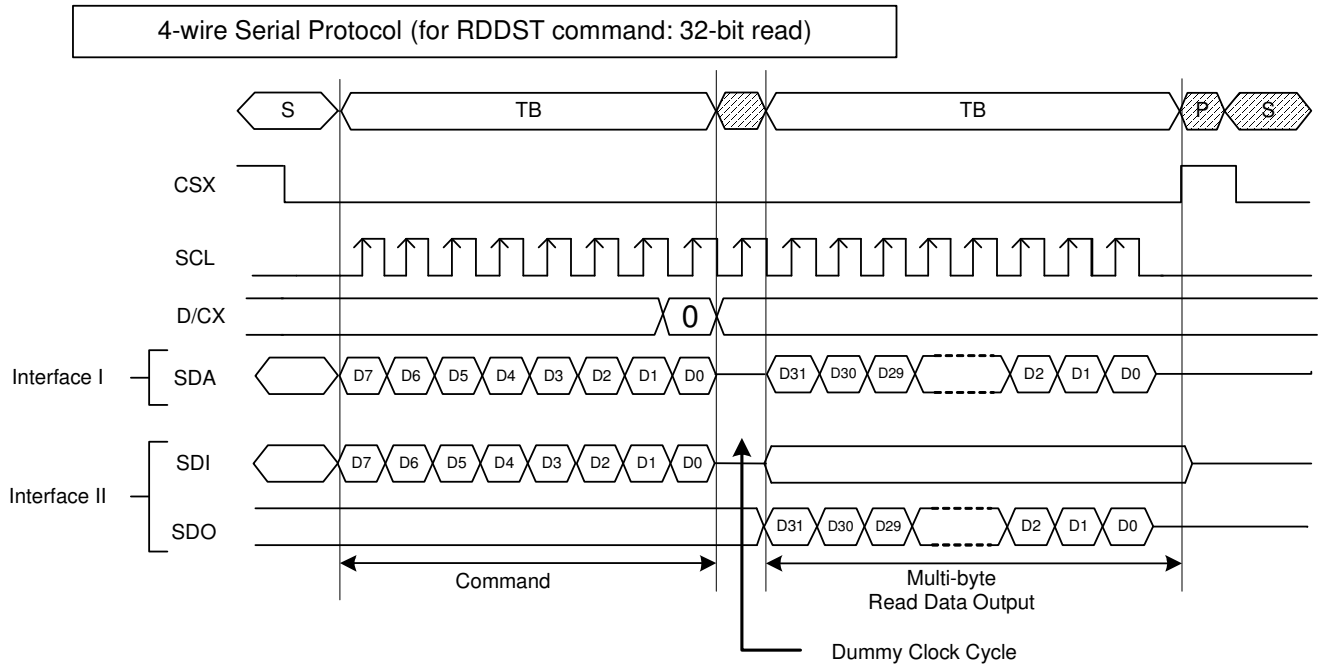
4-wire Serial Protocol (for RDDST command: 32-bit read)

S

TB

TB

P

S

CSX

SCL

D/CX

0

Interface I

SDA

D7 D6 D5 D4 D3 D2 D1 D0

D31 D30 D29

D2 D1 D0

SDI

D7 D6 D5 D4 D3 D2 D1 D0

Interface II

SDO

D31 D30 D29

D2 D1 D0

Command

Multi-byte Read Data Output

Dummy Clock Cycle